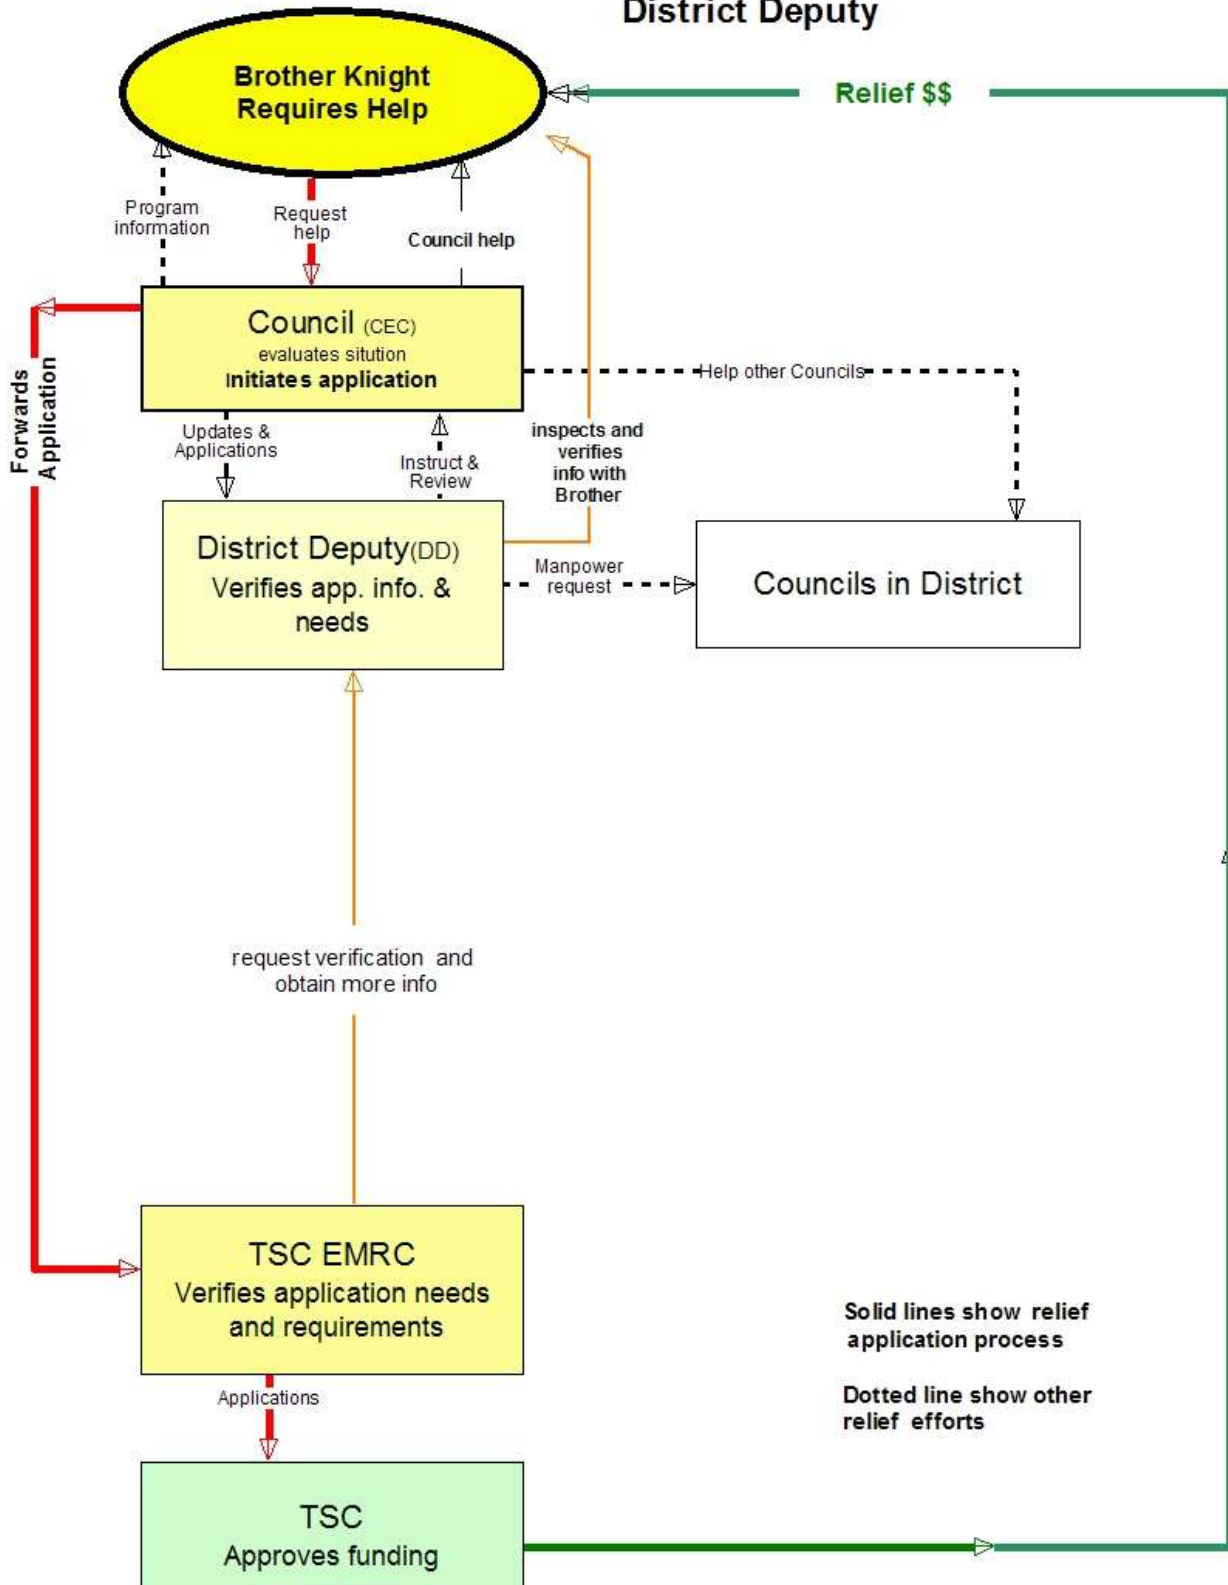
District Deputy

Brother Knight Requires Help

Relief $$

Program information

Request help

Council help

Council (CEC) evaluates sitution Initiates application

Forwards Application

Help other Councils

Updates & Applications

Instruct & Review

inspects and verifies info with Brother

District Deputy(DD) Verifies app. info. & needs

Manpower request

Councils in District

request verification and obtain more info

TSC EMRC Verifies application needs and requirements

Applications

TSC Approves funding

Solid lines show relief application process

Dotted line show other relief efforts